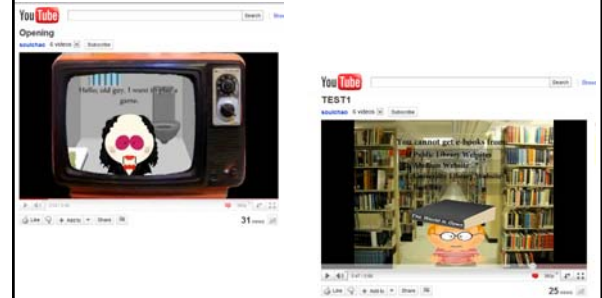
You Tube
Search
Opening
soulchan 6 videos Subscribe
Hello, old guy. I want to play a game.
Like Add to Share
31 views

You Tube
Search
TEST1
soulchan 6 videos Subscribe
You cannot get e-books from
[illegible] Public Library Website
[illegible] Website
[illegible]
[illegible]
Like Add to Share
25 views